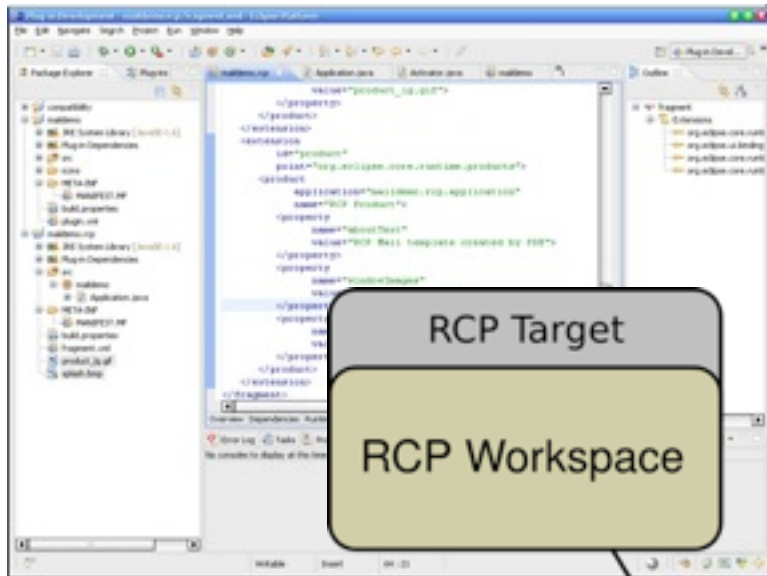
Plug-in Development - maildemo.rcp/fragment.xml - Eclipse Platform

File Edit Navigate Search Project Run Window Help

Plug-in Devel...

Package Explorer | Plug-ins

compatibility
maildemo
JRE System Library
Plug-in Dependencies
src
icons
META-INF
MANIFEST.MF
build.properties
plugin.xml
maildemo.rcp
JRE System Library
Plug-in Dependencies
src
maildemo
Application.java
META-INF
MANIFEST.MF
build.properties
fragment.xml
product_lg.gif
splash.bmp

maildemo.rcp | Application.java | Activator.java | maildemo

value="product_lg.gif">
</property>
</product>
</extension>
<extension
id="product"
point="org.eclipse.core.runtime.products">
<product
application="maildemo.rcp.application"
name="RCP Product">
<property
name="aboutText"
value="RCP Mail template created by PDE">
</property>
<property
name="windowImages"
va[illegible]
</propert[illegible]
<propert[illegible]
nam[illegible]
va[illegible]
</propert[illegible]
</product>
</extension>
</fragment>

Overview Dependencies Runti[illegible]

Error Log Tasks
No consoles to display at this time

Outline
Fragment
Extensions
org.eclipse.core.runti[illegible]
org.eclipse.ui.binding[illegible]
org.eclipse.core.runti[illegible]
org.eclipse.core.runti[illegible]

Writable | Insert | 64 : 21

RCP Target

RCP Workspace